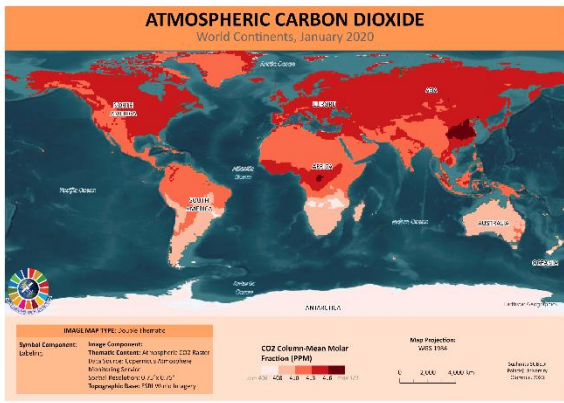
ATMOSPHERIC CARBON DIOXIDE
World Continents, January 2020

Arctic Ocean
NORTH AMERICA
EUROPE
ASIA
AFRICA
Atlantic Ocean
Pacific Ocean
SOUTH AMERICA
Indian Ocean
AUSTRALIA
OCEANIA
Antarctic Ocean
ANTARCTICA

IMAGE MAP TYPE: Double Thematic
Symbol Component: Labeling
Image Component:
Thematic Content: Atmospheric CO2 Raster
Data Source: Copernicus Atmosphere Monitoring Service
Spatial Resolution: 0.75°x0.75°
Topographic Base: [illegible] Imagery

CO2 Column-Mean Molar Fraction (PPM)
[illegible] 408 4.8 4.3 4.8 max 421

Map Projection:
WGS 1984

0 2,000 4,000 km

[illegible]